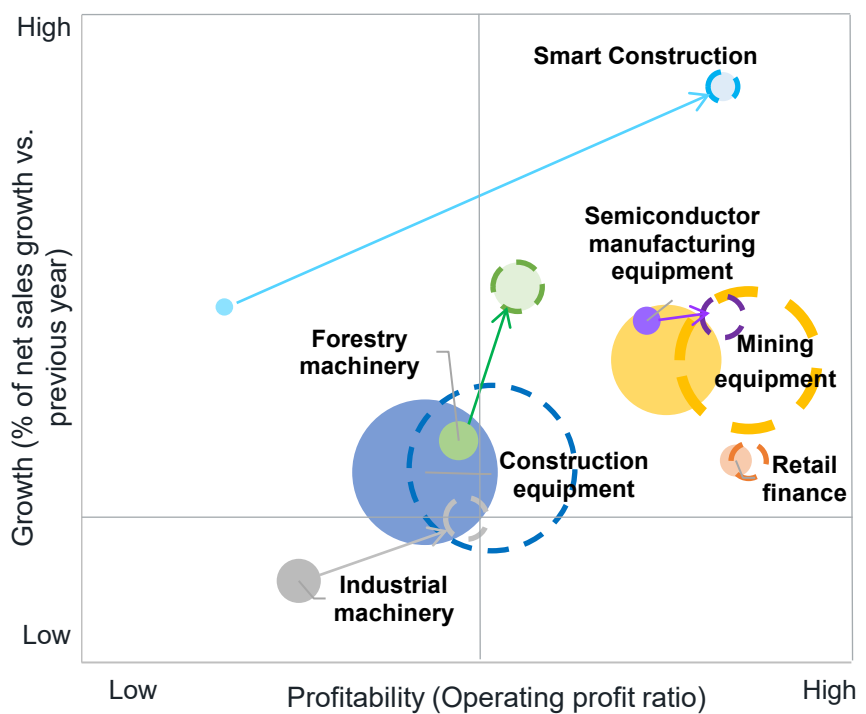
High

Low

Growth (% of net sales growth vs. previous year)

Smart Construction

Semiconductor manufacturing equipment

Forestry machinery

Mining equipment

Construction equipment

Retail finance

Industrial machinery

Low

Profitability (Operating profit ratio)

High